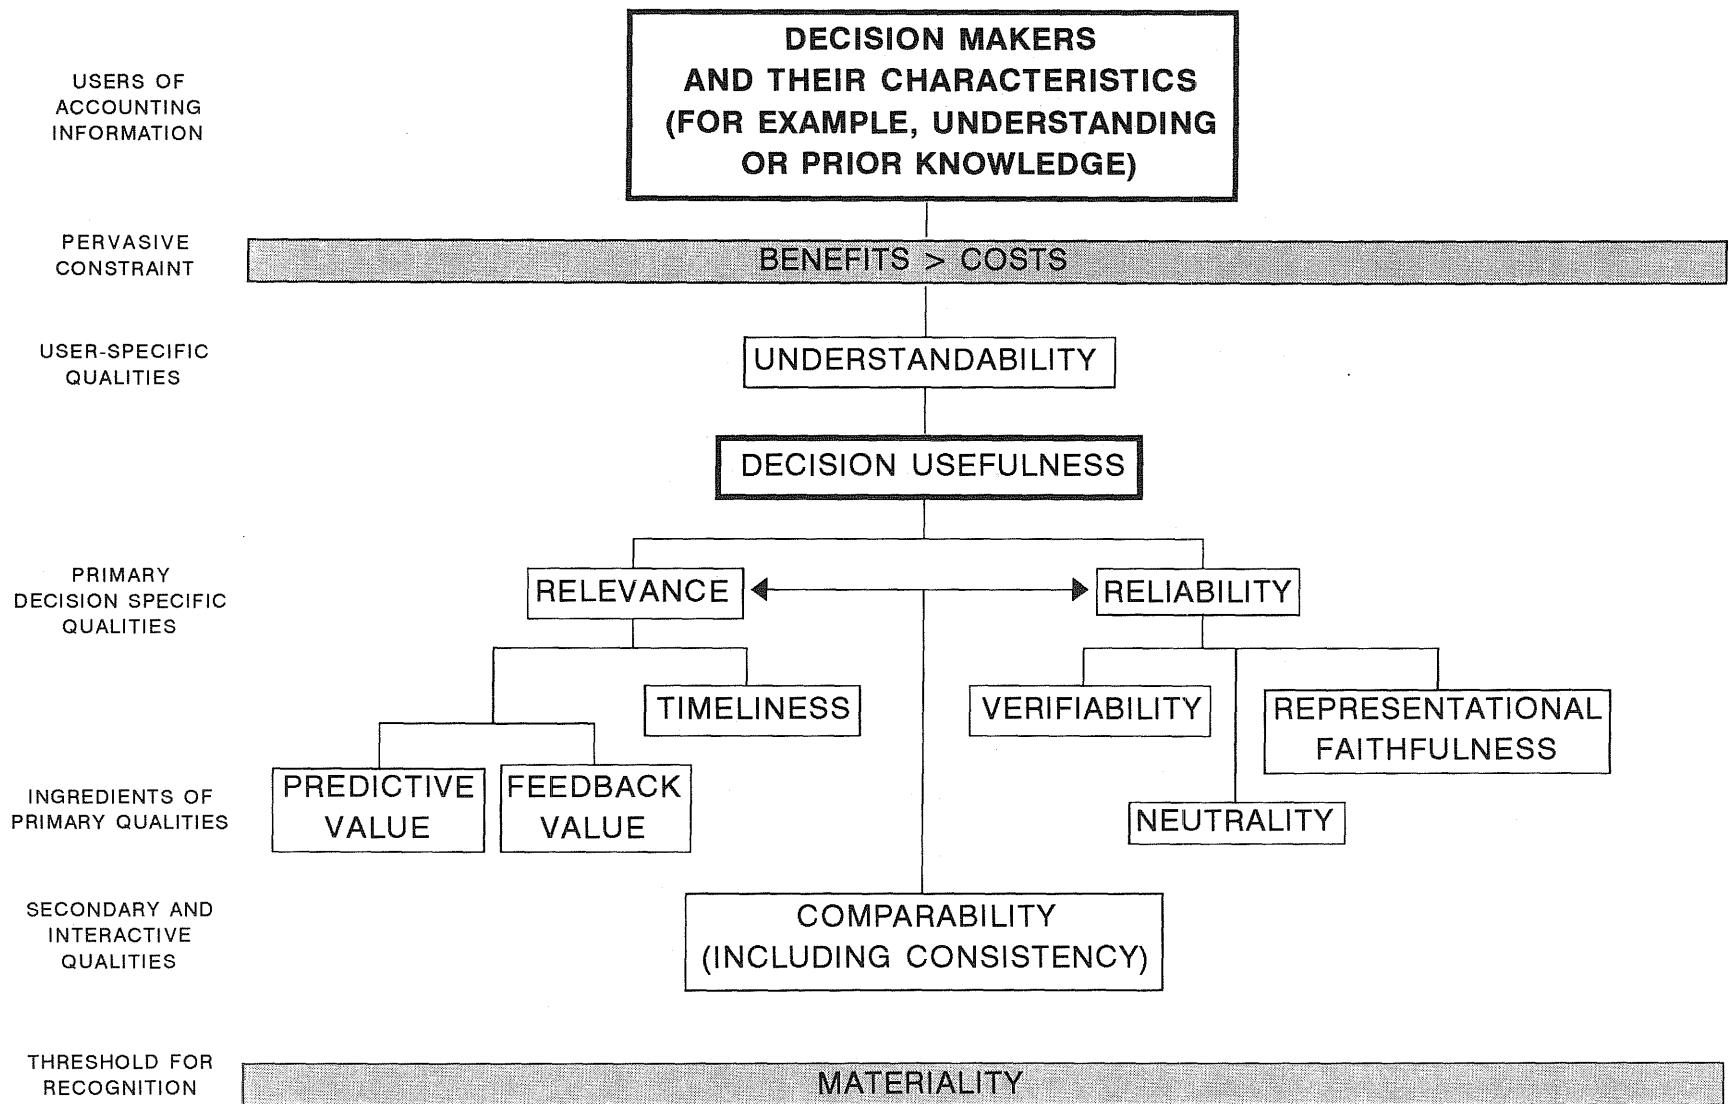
USERS OF ACCOUNTING INFORMATION

DECISION MAKERS AND THEIR CHARACTERISTICS (FOR EXAMPLE, UNDERSTANDING OR PRIOR KNOWLEDGE)

PERVASIVE CONSTRAINT

BENEFITS > COSTS

USER-SPECIFIC QUALITIES

UNDERSTANDABILITY

DECISION USEFULNESS

PRIMARY DECISION SPECIFIC QUALITIES

RELEVANCE

RELIABILITY

TIMELINESS

VERIFIABILITY

REPRESENTATIONAL FAITHFULNESS

INGREDIENTS OF PRIMARY QUALITIES

PREDICTIVE VALUE

FEEDBACK VALUE

NEUTRALITY

SECONDARY AND INTERACTIVE QUALITIES

COMPARABILITY (INCLUDING CONSISTENCY)

THRESHOLD FOR RECOGNITION

MATERIALITY